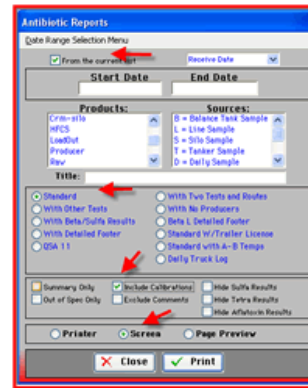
Antibiotic Reports

Date Range Selection Menu

From the current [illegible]

Receive Date

Start Date

End Date

Products:

Crm-silo
HFCS
LoadOut
Producer
Raw

Sources:

B = Balance Tank Sample
L = Line Sample
S = Silo Sample
T = Tanker Sample
D = Daily Sample

Title:

Standard
With Other Tests
With Beta/Sulfa Results
With Detailed Footer
QSA 11

With Two Tests and Routes
With No Producers
Beta L Detailed Footer
Standard W/Trailer License
Standard with A-B Temps
Daily Truck Log

Summary Only
Out of Spec Only
Include Calibrations
Exclude Comments
Hide Sulfa Results
Hide Tetra Results
Hide Aflatoxin Results

Printer
Screen
Page Preview

Close
Print